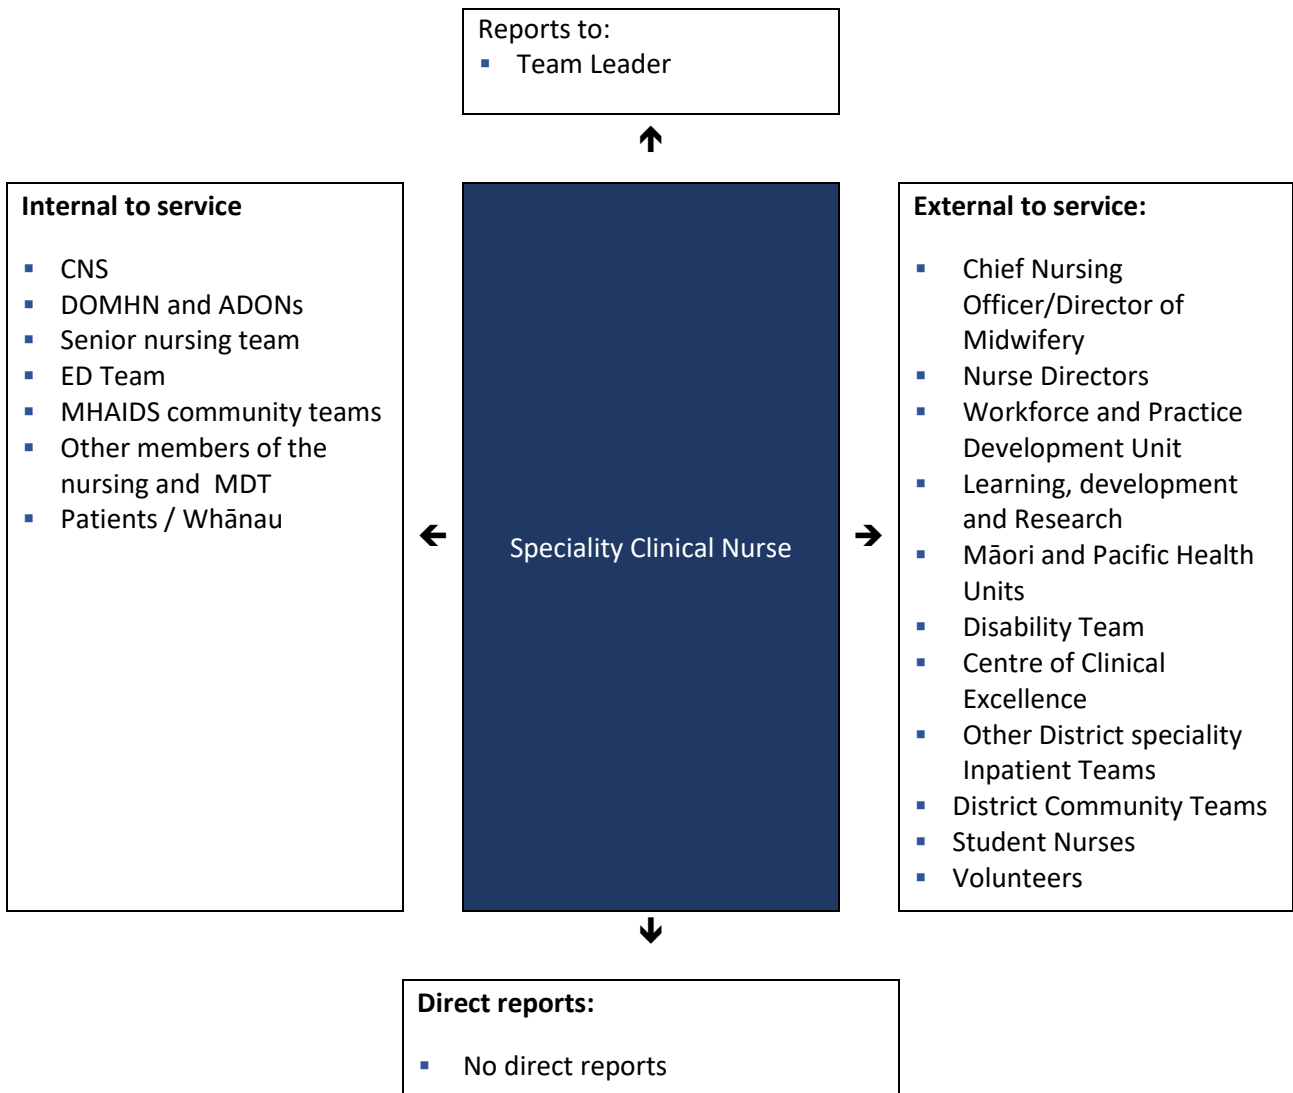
Reports to:
- Team Leader

Internal to service

- CNS
- DOMHN and ADONs
- Senior nursing team
- ED Team
- MHAIDS community teams
- Other members of the nursing and MDT
- Patients / Whānau

Speciality Clinical Nurse

External to service:

- Chief Nursing Officer/Director of Midwifery
- Nurse Directors
- Workforce and Practice Development Unit
- Learning, development and Research
- Māori and Pacific Health Units
- Disability Team
- Centre of Clinical Excellence
- Other District speciality Inpatient Teams
- District Community Teams
- Student Nurses
- Volunteers

Direct reports:

- No direct reports